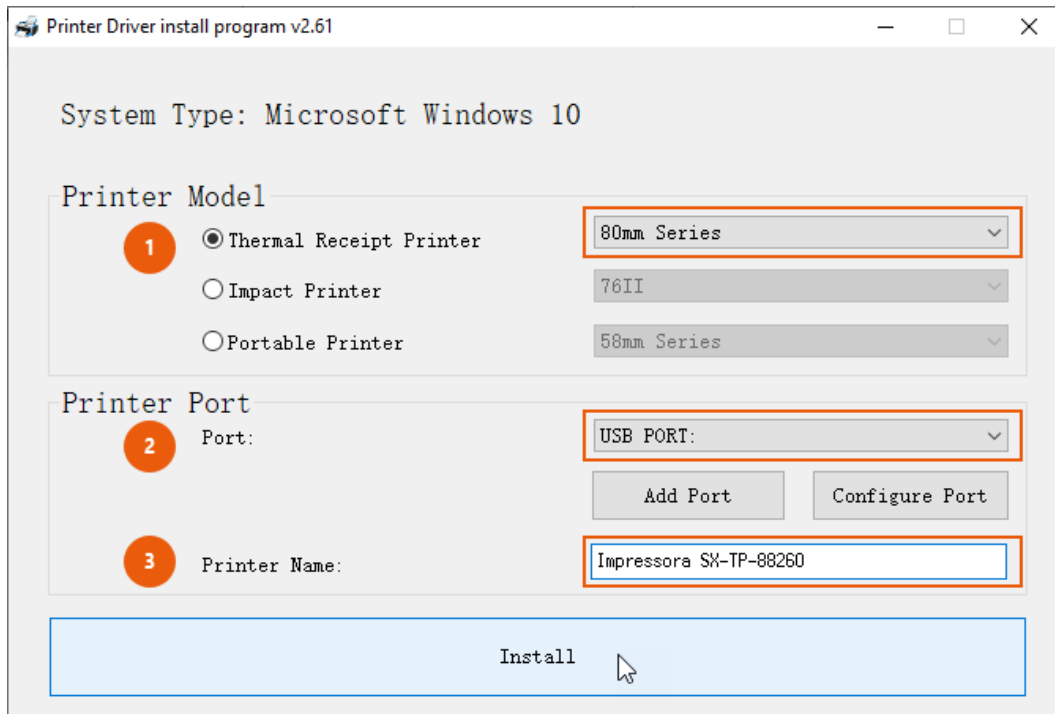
Printer Driver install program v2.61

System Type: Microsoft Windows 10

Printer Model

1

Thermal Receipt Printer

80mm Series

Impact Printer

76II

Portable Printer

58mm Series

Printer Port

2

Port:

USB PORT:

Add Port

Configure Port

3

Printer Name:

Impressora SX-TP-88260

Install